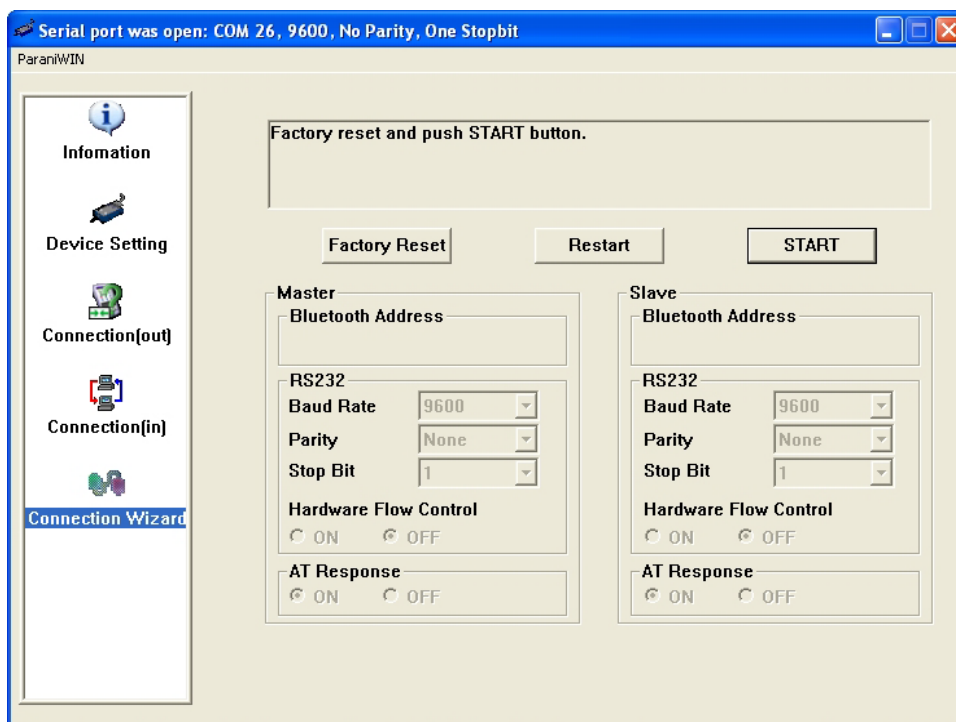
Serial port was open: COM 26, 9600, No Parity, One Stopbit

ParaniWIN

Infomation

Device Setting

Connection(out)

Connection(in)

Connection Wizard

Factory reset and push START button.

Factory Reset

Restart

START

Master

Bluetooth Address

RS232

Baud Rate 9600

Parity None

Stop Bit 1

Hardware Flow Control

ON OFF

AT Response

ON OFF

Slave

Bluetooth Address

RS232

Baud Rate 9600

Parity None

Stop Bit 1

Hardware Flow Control

ON OFF

AT Response

ON OFF